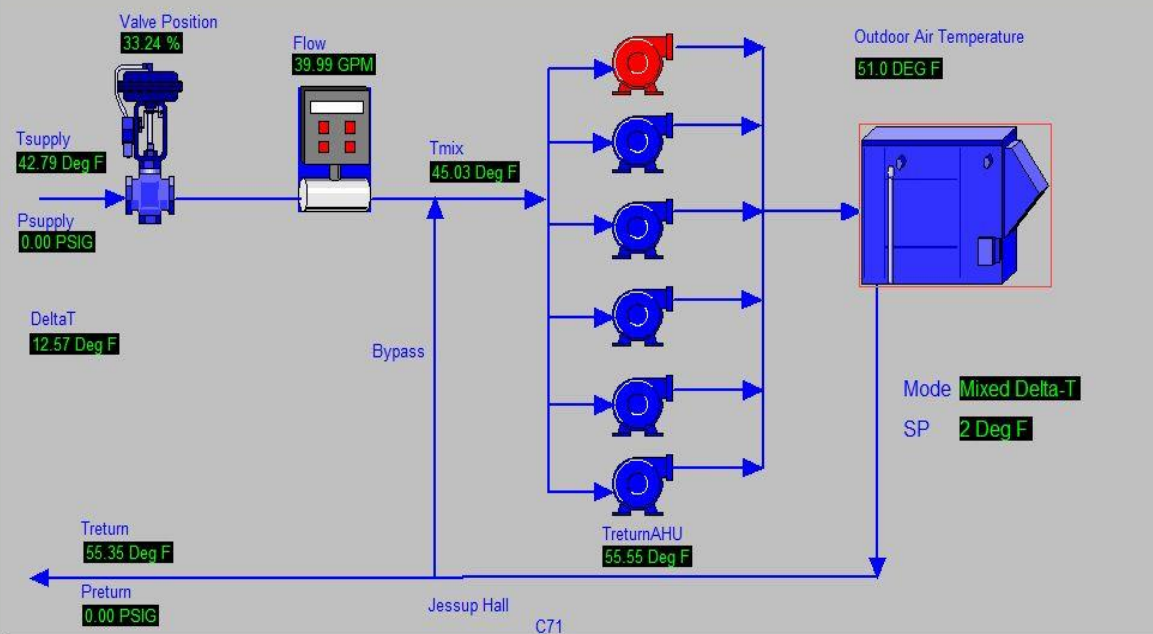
Valve Position
33.24 %

Flow
39.99 GPM

Outdoor Air Temperature
51.0 DEG F

Tsupply
42.79 Deg F

Tmix
45.03 Deg F

Psupply
0.00 PSIG

DeltaT
12.57 Deg F

Bypass

Mode Mixed Delta-T
SP 2 Deg F

Treturn
55.35 Deg F

TreturnAHU
55.55 Deg F

Preturn
0.00 PSIG

Jessup Hall

C71